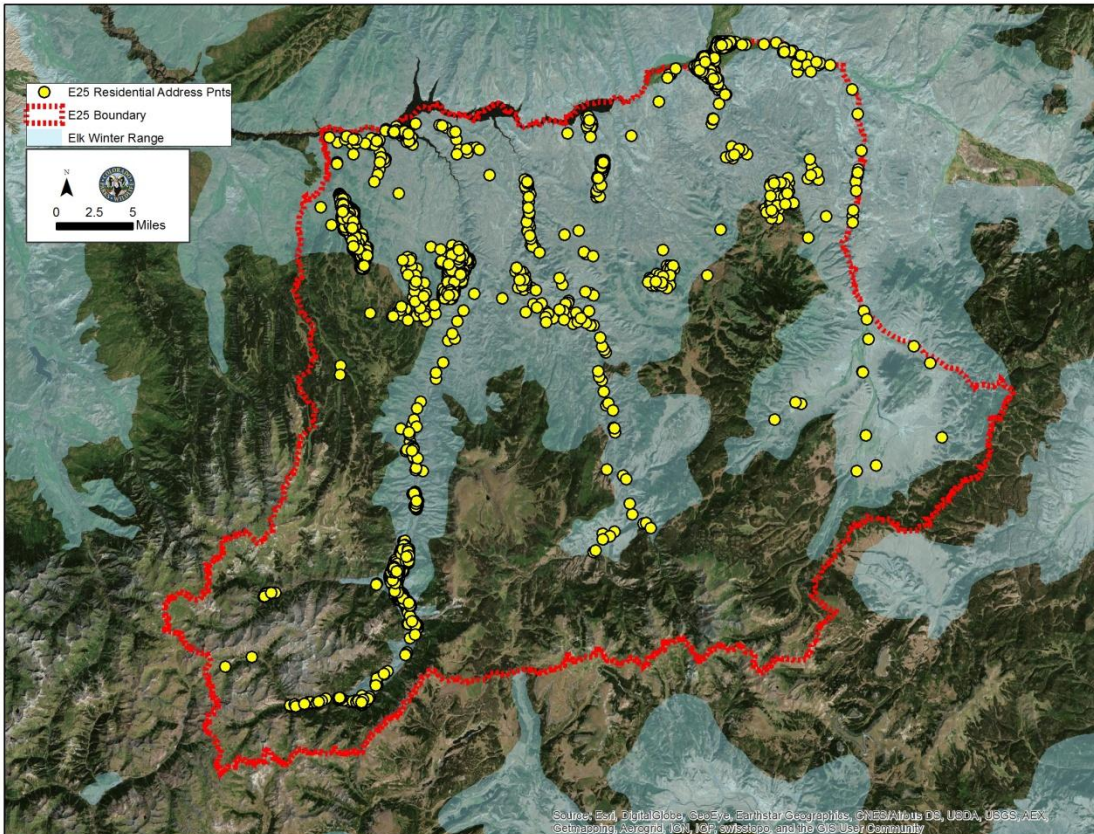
E25 Residential Address Pnts
E25 Boundary
Elk Winter Range

N

0 2.5 5
Miles

Source: Esri, DigitalGlobe, GeoEye, Earthstar Geographics, CNES/Airbus DS, USDA, USGS, AEX, Getmapping, Aerogrid, IGN, IGP, swisstopo, and the GIS User Community